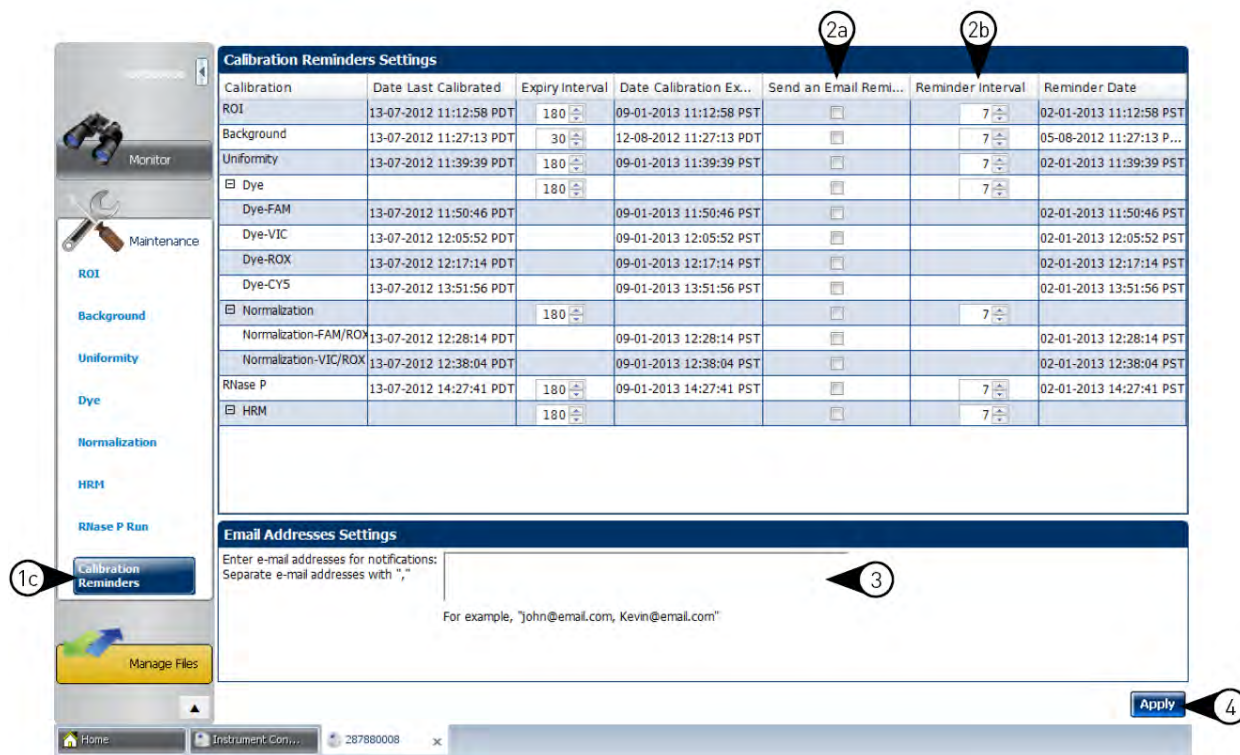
Monitor

Maintenance

ROI

Background

Uniformity

Dye

Normalization

HRM

RNase P Run

Calibration Reminders

1c

Manage Files

Calibration Reminders Settings

2a

2b

| Calibration | Date Last Calibrated | Expiry Interval | Date Calibration Ex... | Send an Email Remi... | Reminder Interval | Reminder Date |
|---|---|---|---|---|---|---|
| ROI | 13-07-2012 11:12:58 PDT | 180 | 09-01-2013 11:12:58 PST | | 7 | 02-01-2013 11:12:58 PST |
| Background | 13-07-2012 11:27:13 PDT | 30 | 12-08-2012 11:27:13 PDT | | 7 | 05-08-2012 11:27:13 P... |
| Uniformity | 13-07-2012 11:39:39 PDT | 180 | 09-01-2013 11:39:39 PST | | 7 | 02-01-2013 11:39:39 PST |
| ⊟ Dye | | 180 | | | 7 | |
| Dye-FAM | 13-07-2012 11:50:46 PDT | | 09-01-2013 11:50:46 PST | | | 02-01-2013 11:50:46 PST |
| Dye-VIC | 13-07-2012 12:05:52 PDT | | 09-01-2013 12:05:52 PST | | | 02-01-2013 12:05:52 PST |
| Dye-ROX | 13-07-2012 12:17:14 PDT | | 09-01-2013 12:17:14 PST | | | 02-01-2013 12:17:14 PST |
| Dye-CY5 | 13-07-2012 13:51:56 PDT | | 09-01-2013 13:51:56 PST | | | 02-01-2013 13:51:56 PST |
| ⊟ Normalization | | 180 | | | 7 | |
| Normalization-FAM/ROX | 13-07-2012 12:28:14 PDT | | 09-01-2013 12:28:14 PST | | | 02-01-2013 12:28:14 PST |
| Normalization-VIC/ROX | 13-07-2012 12:38:04 PDT | | 09-01-2013 12:38:04 PST | | | 02-01-2013 12:38:04 PST |
| RNase P | 13-07-2012 14:27:41 PDT | 180 | 09-01-2013 14:27:41 PST | | 7 | 02-01-2013 14:27:41 PST |
| ⊟ HRM | | 180 | | | 7 | |

Email Addresses Settings

Enter e-mail addresses for notifications:
Separate e-mail addresses with ","

3

For example, "john@email.com, Kevin@email.com"

Apply

4

Home

Instrument Con...

287880008